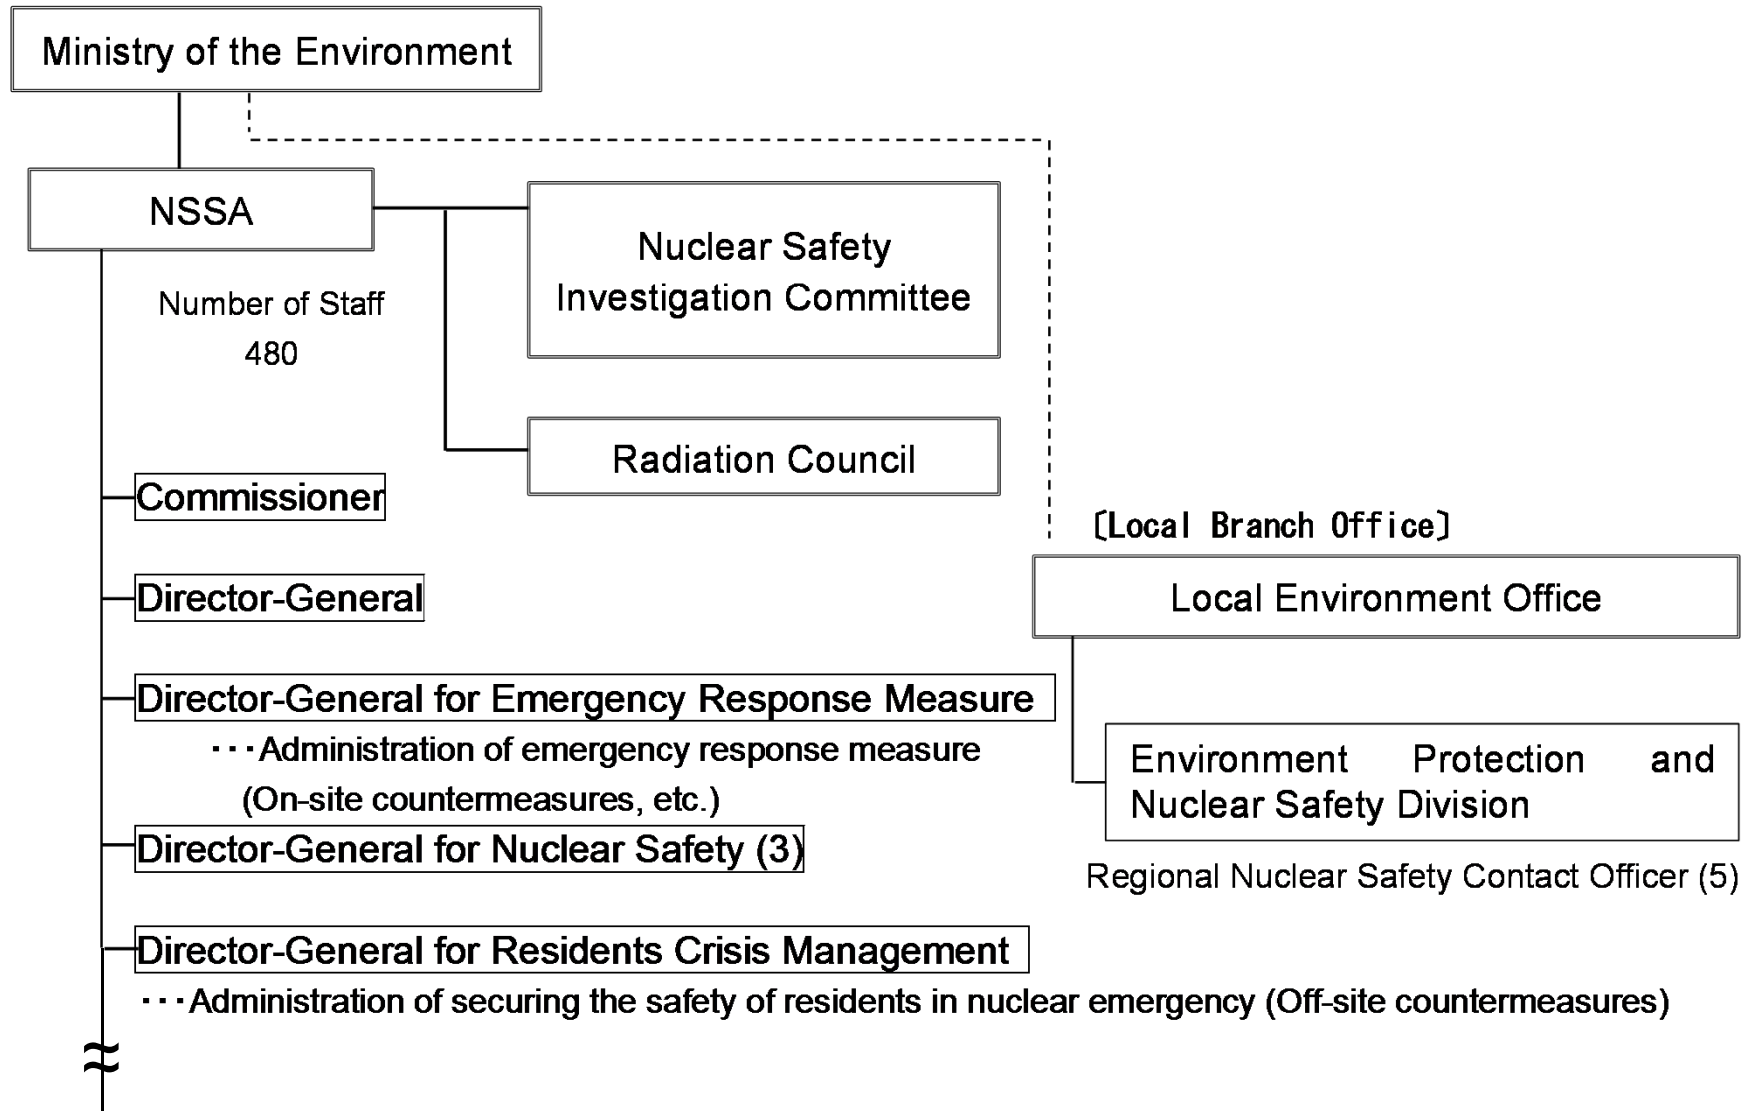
Ministry of the Environment

NSSA

Number of Staff
480

Nuclear Safety Investigation Committee

Radiation Council

Commissioner

Director-General

Director-General for Emergency Response Measure
・・・Administration of emergency response measure (On-site countermeasures, etc.)

Director-General for Nuclear Safety (3)

Director-General for Residents Crisis Management
・・・Administration of securing the safety of residents in nuclear emergency (Off-site countermeasures)

〔Local Branch Office〕

Local Environment Office

Environment Protection and Nuclear Safety Division

Regional Nuclear Safety Contact Officer (5)